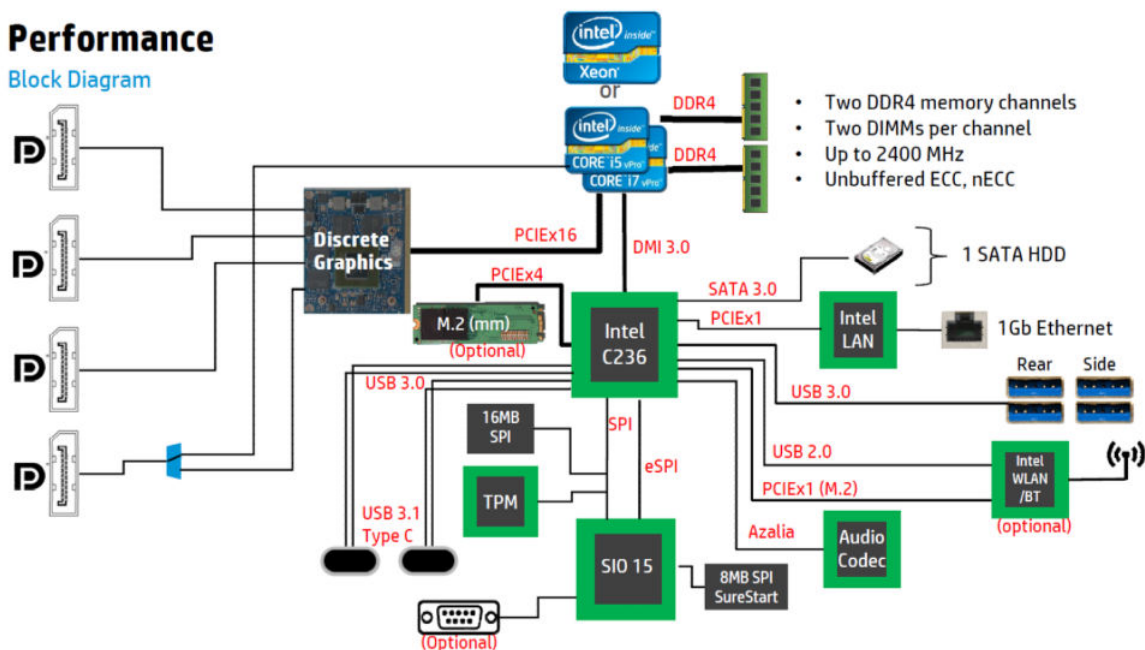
Performance
Block Diagram

intel inside Xeon
or
intel inside CORE i5 vPro
CORE i7 vPro

DDR4
DDR4

• Two DDR4 memory channels
• Two DIMMs per channel
• Up to 2400 MHz
• Unbuffered ECC, nECC

Discrete Graphics
PCIEx16
DMI 3.0
PCIEx4
M.2 (mm)
(Optional)
Intel C236
SATA 3.0
1 SATA HDD
PCIEx1
Intel LAN
1Gb Ethernet
Rear
Side
USB 3.0
USB 3.0
16MB SPI
SPI
eSPI
USB 2.0
Intel WLAN /BT
(optional)
PCIEx1 (M.2)
TPM
USB 3.1 Type C
Azalia
Audio Codec
SIO 15
8MB SPI SureStart
(Optional)